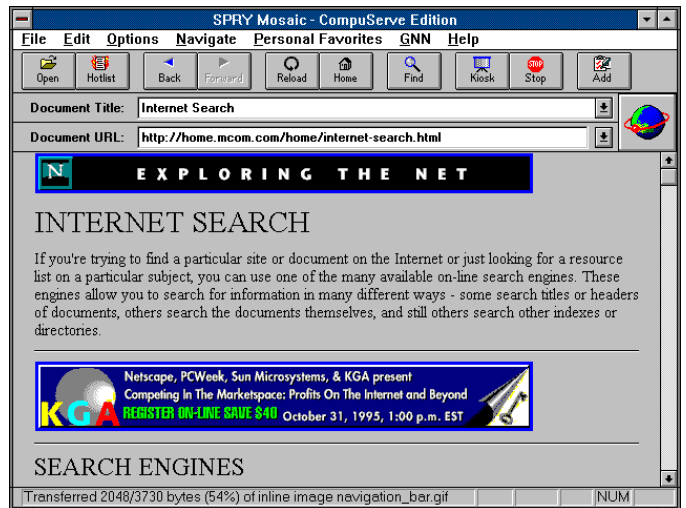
SPRY Mosaic - CompuServe Edition

File Edit Options Navigate Personal Favorites GNN Help

Open Hotlist Back Forward Reload Home Find Kiosk Stop Add

Document Title: Internet Search

Document URL: http://home.mcom.com/home/internet-search.html

N EXPLORING THE NET

INTERNET SEARCH

If you're trying to find a particular site or document on the Internet or just looking for a resource list on a particular subject, you can use one of the many available on-line search engines. These engines allow you to search for information in many different ways - some search titles or headers of documents, others search the documents themselves, and still others search other indexes or directories.

Netscape, PCWeek, Sun Microsystems, & KGA present
Competing In The Marketspace: Profits On The Internet and Beyond
KGA REGISTER ON-LINE SAVE $40 October 31, 1995, 1:00 p.m. EST

SEARCH ENGINES

Transferred 2048/3730 bytes (54%) of inline image navigation_bar.gif NUM